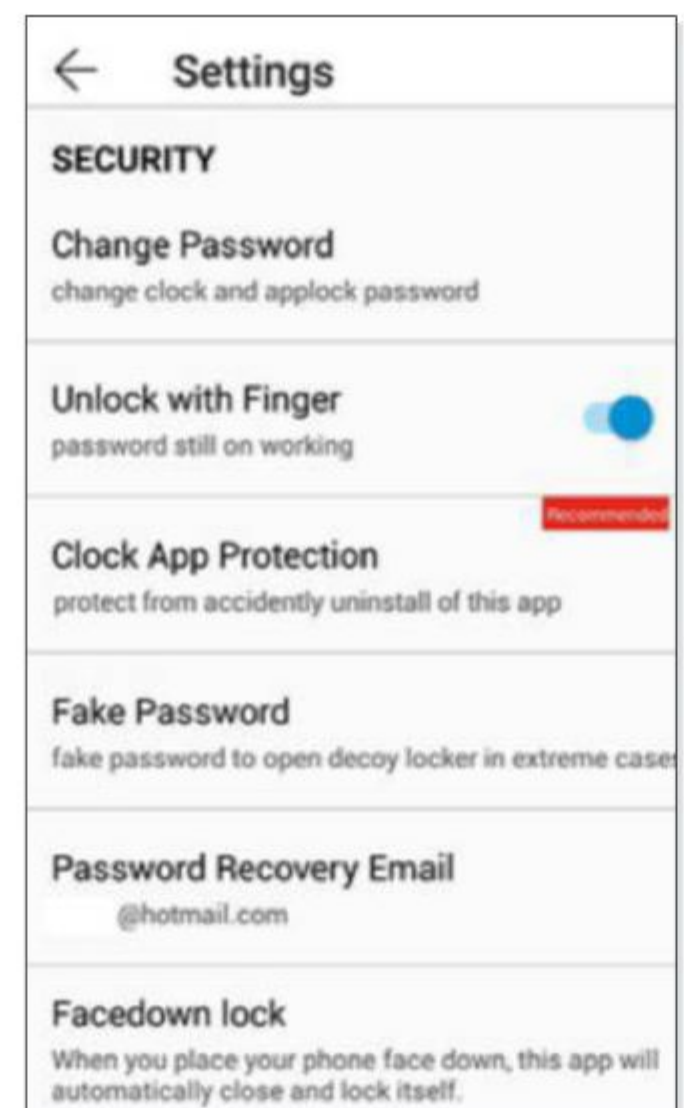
Settings

SECURITY

Change Password
change clock and applock password

Unlock with Finger
password still on working

Recommended

Clock App Protection
protect from accidently uninstall of this app

Fake Password
fake password to open decoy locker in extreme case

Password Recovery Email
@hotmail.com

Facedown lock
When you place your phone face down, this app will automatically close and lock itself.